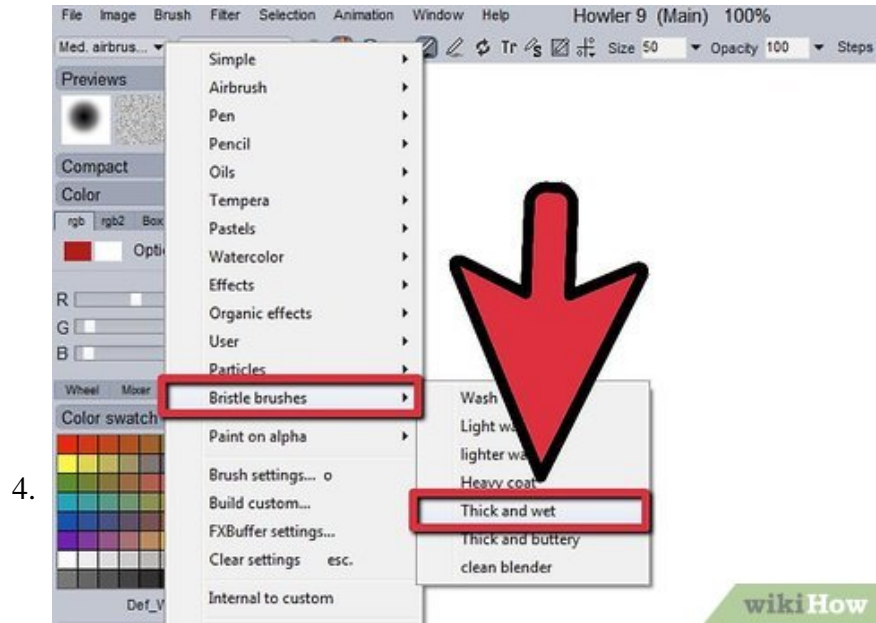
File Image Brush Filter Selection Animation Window Help Howler 9 (Main) 100%

Med. airbrus... Size 50 Opacity 100 Steps

Previews

Compact

Color

rgb rgb2 Box

Opti

R

G

B

Wheel Mixer

Color swatch

Def_V

Simple
Airbrush
Pen
Pencil
Oils
Tempera
Pastels
Watercolor
Effects
Organic effects
User
Particles
Bristle brushes
Paint on alpha
Brush settings... o
Build custom...
FXBuffer settings...
Clear settings esc.
Internal to custom

Wash
Light wa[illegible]
lighter wa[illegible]
Heavy coat
Thick and wet
Thick and buttery
clean blender

4.

wikiHow